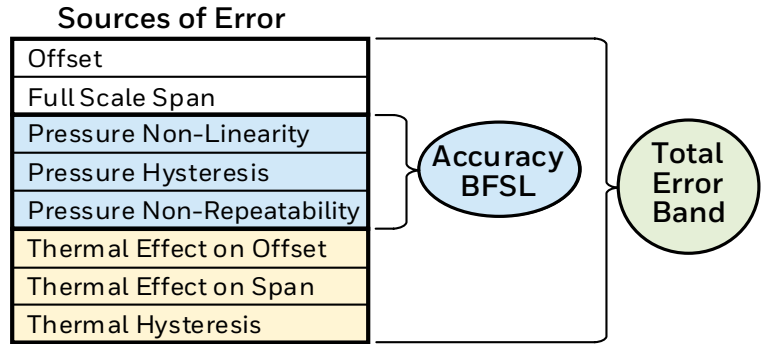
Sources of Error

Offset
Full Scale Span
Pressure Non-Linearity
Pressure Hysteresis
Pressure Non-Repeatability
Thermal Effect on Offset
Thermal Effect on Span
Thermal Hysteresis

Accuracy BFSL

Total Error Band